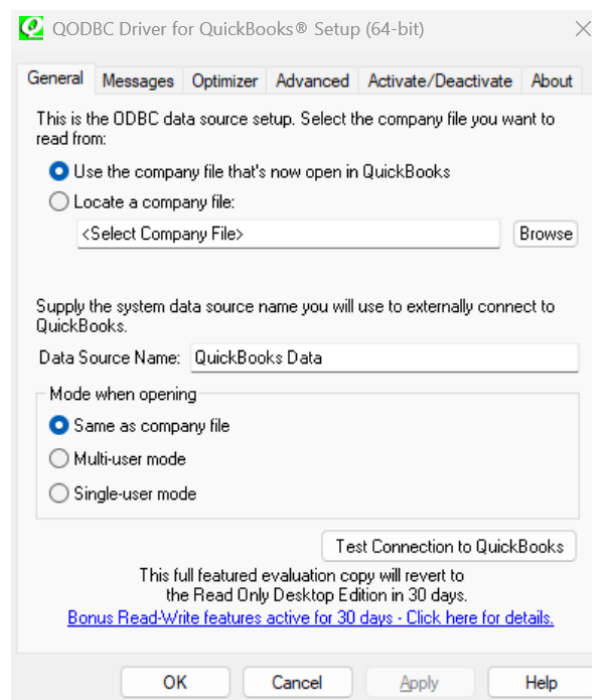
QODBC Driver for QuickBooks® Setup (64-bit)

General | Messages | Optimizer | Advanced | Activate/Deactivate | About

This is the ODBC data source setup. Select the company file you want to read from:

Use the company file that's now open in QuickBooks

Locate a company file:

<Select Company File>

Browse

Supply the system data source name you will use to externally connect to QuickBooks.

Data Source Name: QuickBooks Data

Mode when opening

Same as company file

Multi-user mode

Single-user mode

Test Connection to QuickBooks

This full featured evaluation copy will revert to the Read Only Desktop Edition in 30 days.

Bonus Read-Write features active for 30 days - Click here for details.

OK | Cancel | Apply | Help